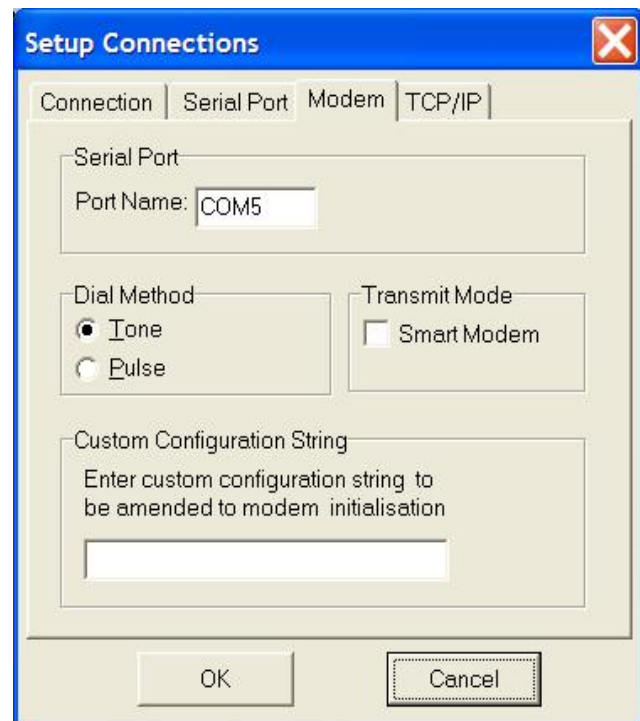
Setup Connections

Connection | Serial Port | Modem | TCP/IP

Serial Port
Port Name: COM5

Dial Method
Tone
Pulse

Transmit Mode
Smart Modem

Custom Configuration String
Enter custom configuration string to be amended to modem initialisation

OK
Cancel